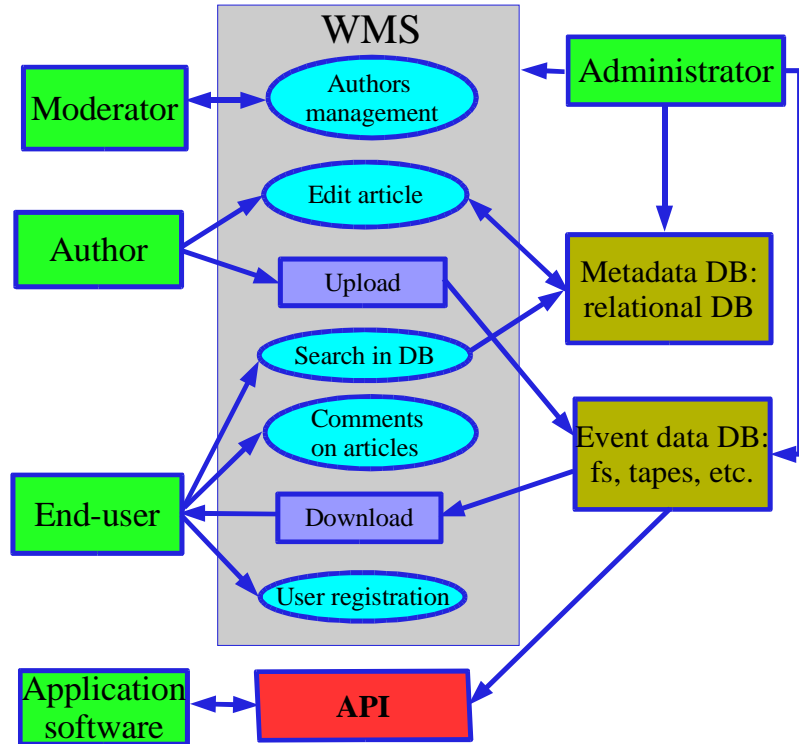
WMS

Moderator

Authors management

Administrator

Edit article

Author

Upload

Metadata DB: relational DB

Search in DB

Comments on articles

Event data DB: fs, tapes, etc.

End-user

Download

User registration

Application software

API